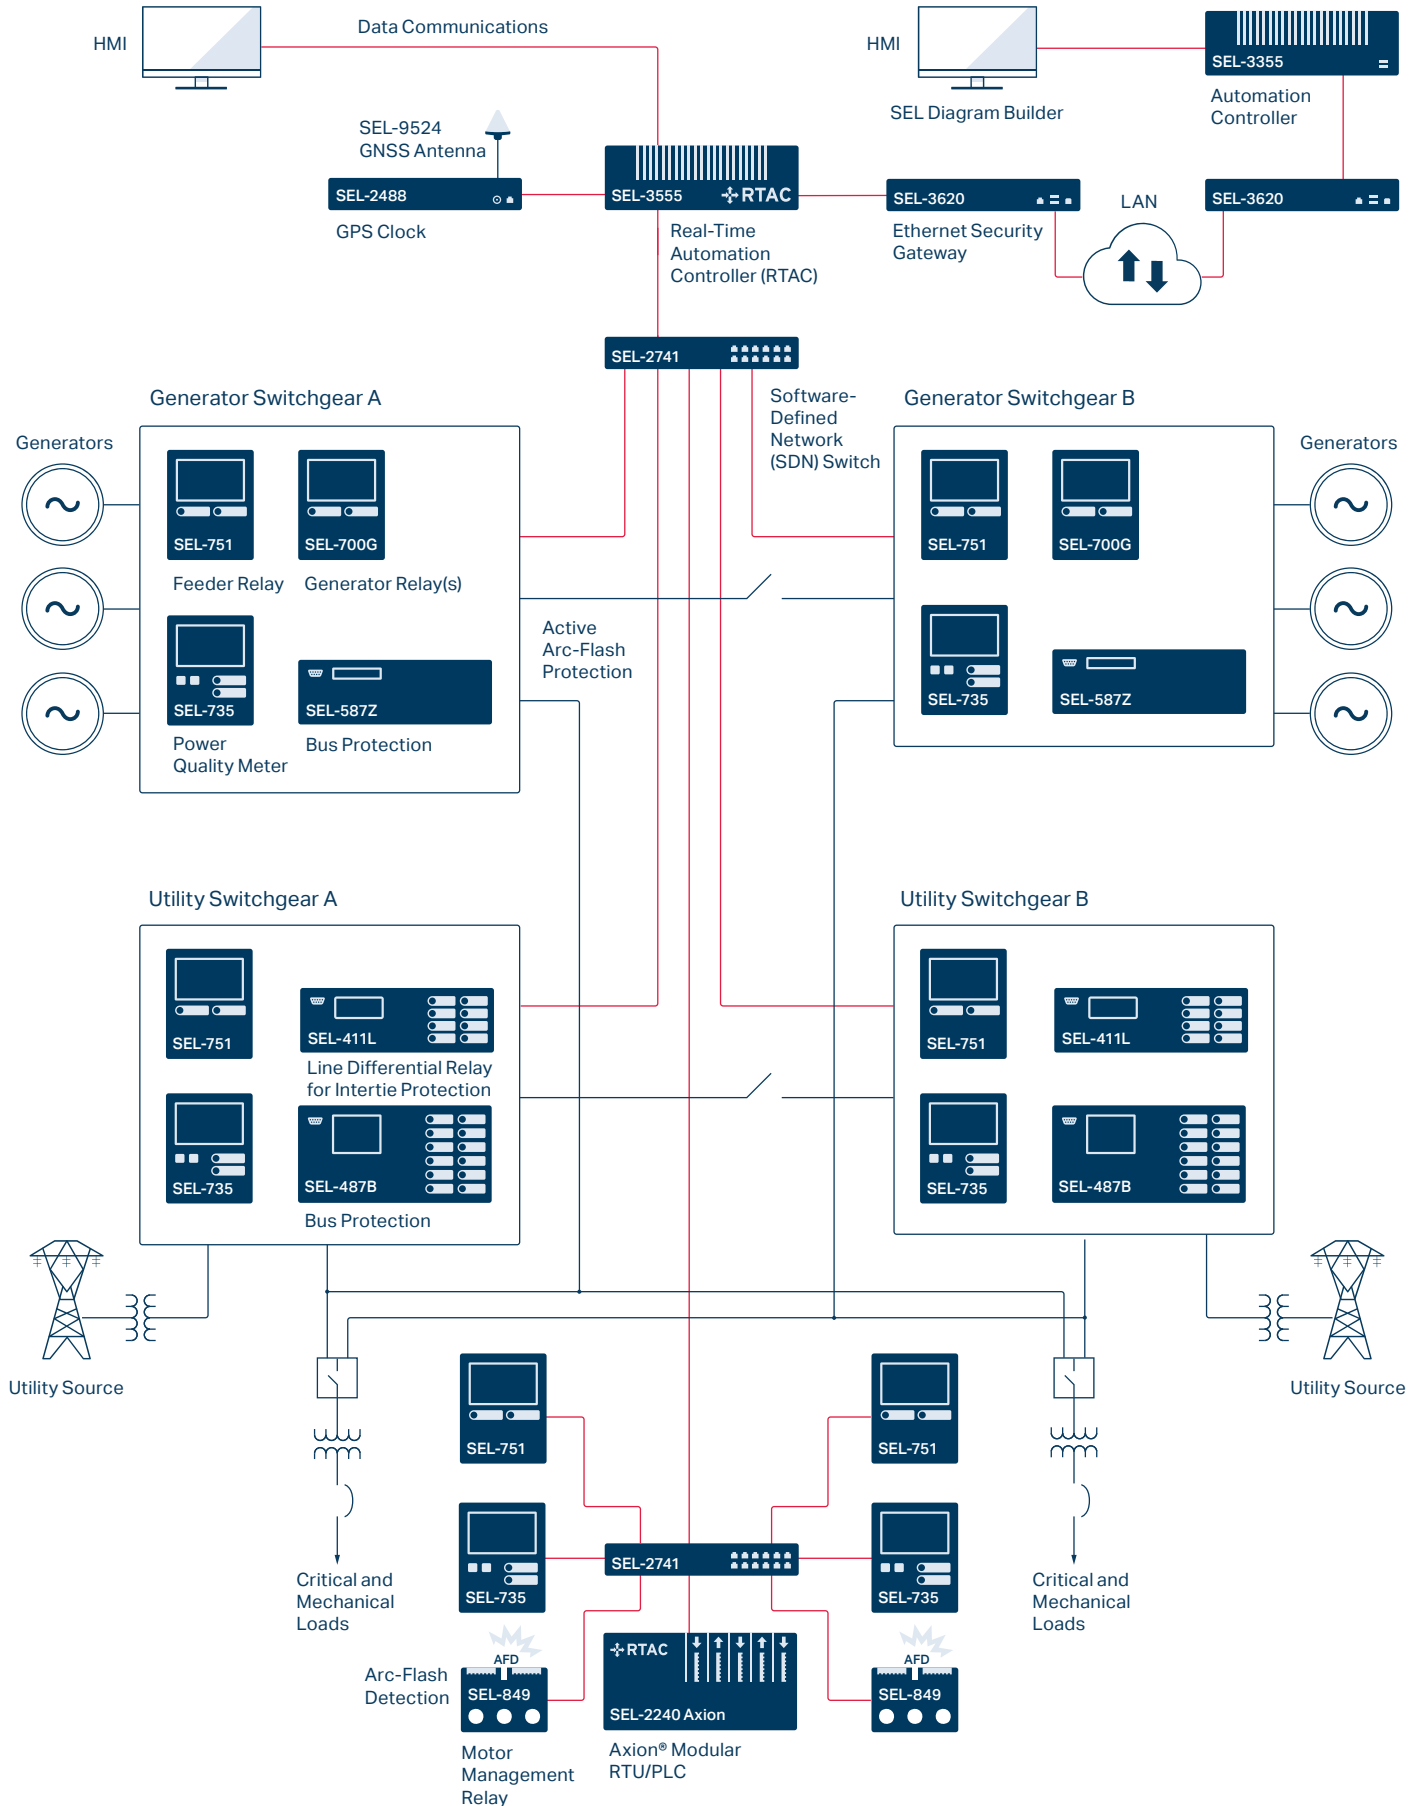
HMI

Data Communications

HMI

SEL-3355

Automation Controller

SEL Diagram Builder

SEL-9524 GNSS Antenna

SEL-2488

GPS Clock

SEL-3555 RTAC

Real-Time Automation Controller (RTAC)

SEL-3620

Ethernet Security Gateway

LAN

SEL-3620

SEL-2741

Software-Defined Network (SDN) Switch

Generator Switchgear A

Generators

SEL-751

SEL-700G

Feeder Relay

Generator Relay(s)

SEL-735

SEL-587Z

Power Quality Meter

Bus Protection

Active Arc-Flash Protection

Generator Switchgear B

Generators

SEL-751

SEL-700G

SEL-735

SEL-587Z

Utility Switchgear A

SEL-751

SEL-411L

Line Differential Relay for Intertie Protection

SEL-735

SEL-487B

Bus Protection

Utility Switchgear B

SEL-751

SEL-411L

SEL-735

SEL-487B

Utility Source

Utility Source

SEL-751

SEL-751

Critical and Mechanical Loads

SEL-735

SEL-2741

SEL-735

Critical and Mechanical Loads

AFD

Arc-Flash Detection

SEL-849

RTAC

SEL-2240 Axion

AFD

SEL-849

Motor Management Relay

Axion® Modular RTU/PLC